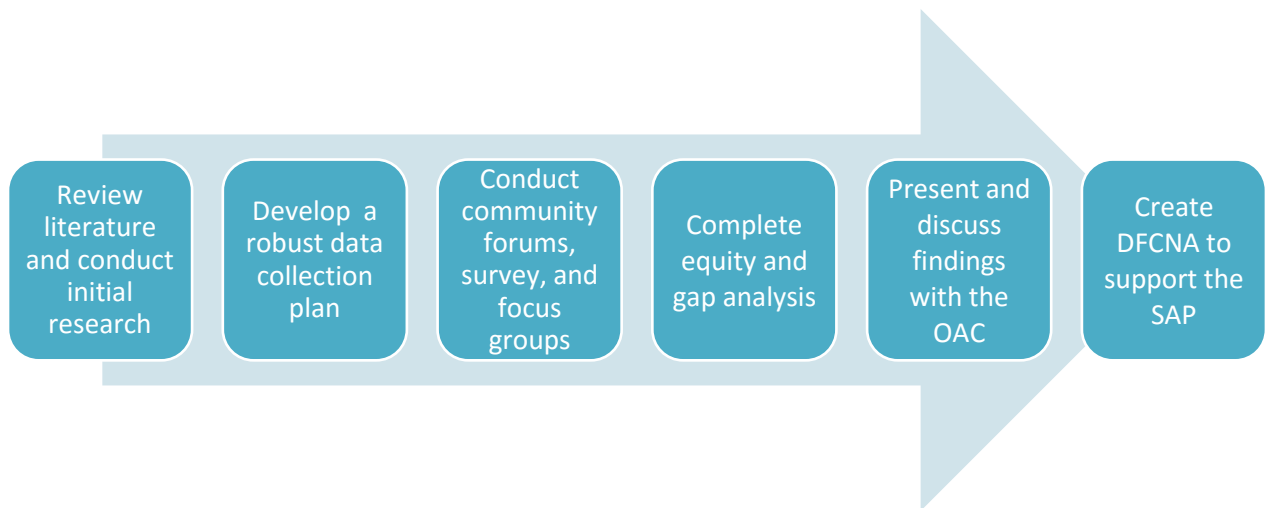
Review literature and conduct initial research

Develop a robust data collection plan

Conduct community forums, survey, and focus groups

Complete equity and gap analysis

Present and discuss findings with the OAC

Create DFCNA to support the SAP